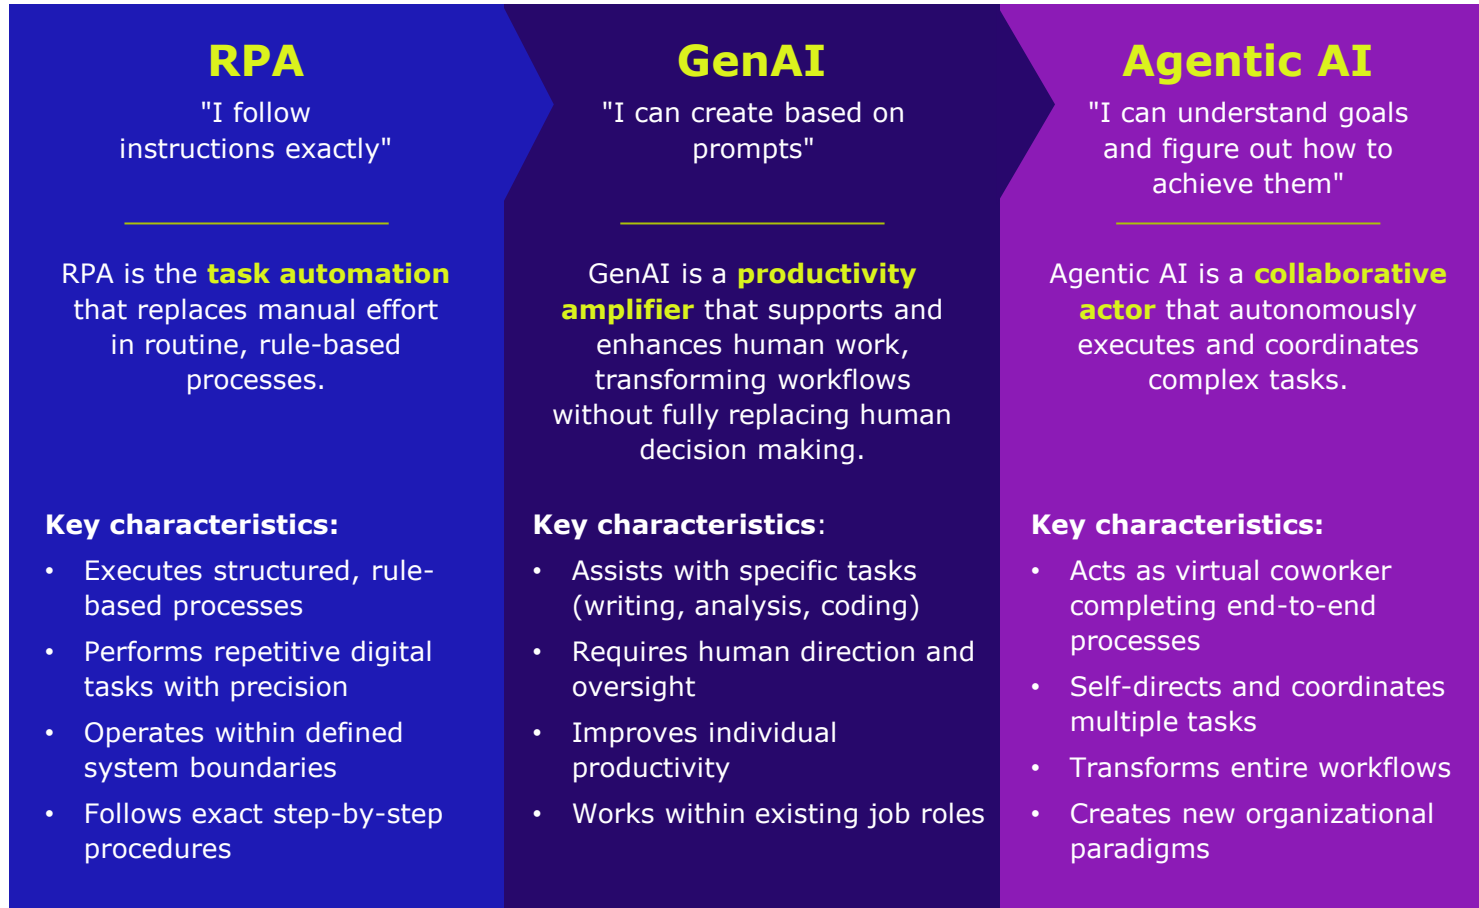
RPA

"I follow instructions exactly"

RPA is the task automation that replaces manual effort in routine, rule-based processes.

Key characteristics:

- Executes structured, rule-based processes
- Performs repetitive digital tasks with precision
- Operates within defined system boundaries
- Follows exact step-by-step procedures

GenAI

"I can create based on prompts"

GenAI is a productivity amplifier that supports and enhances human work, transforming workflows without fully replacing human decision making.

Key characteristics:

- Assists with specific tasks (writing, analysis, coding)
- Requires human direction and oversight
- Improves individual productivity
- Works within existing job roles

Agentic AI

"I can understand goals and figure out how to achieve them"

Agentic AI is a collaborative actor that autonomously executes and coordinates complex tasks.

Key characteristics:

- Acts as virtual coworker completing end-to-end processes
- Self-directs and coordinates multiple tasks
- Transforms entire workflows
- Creates new organizational paradigms